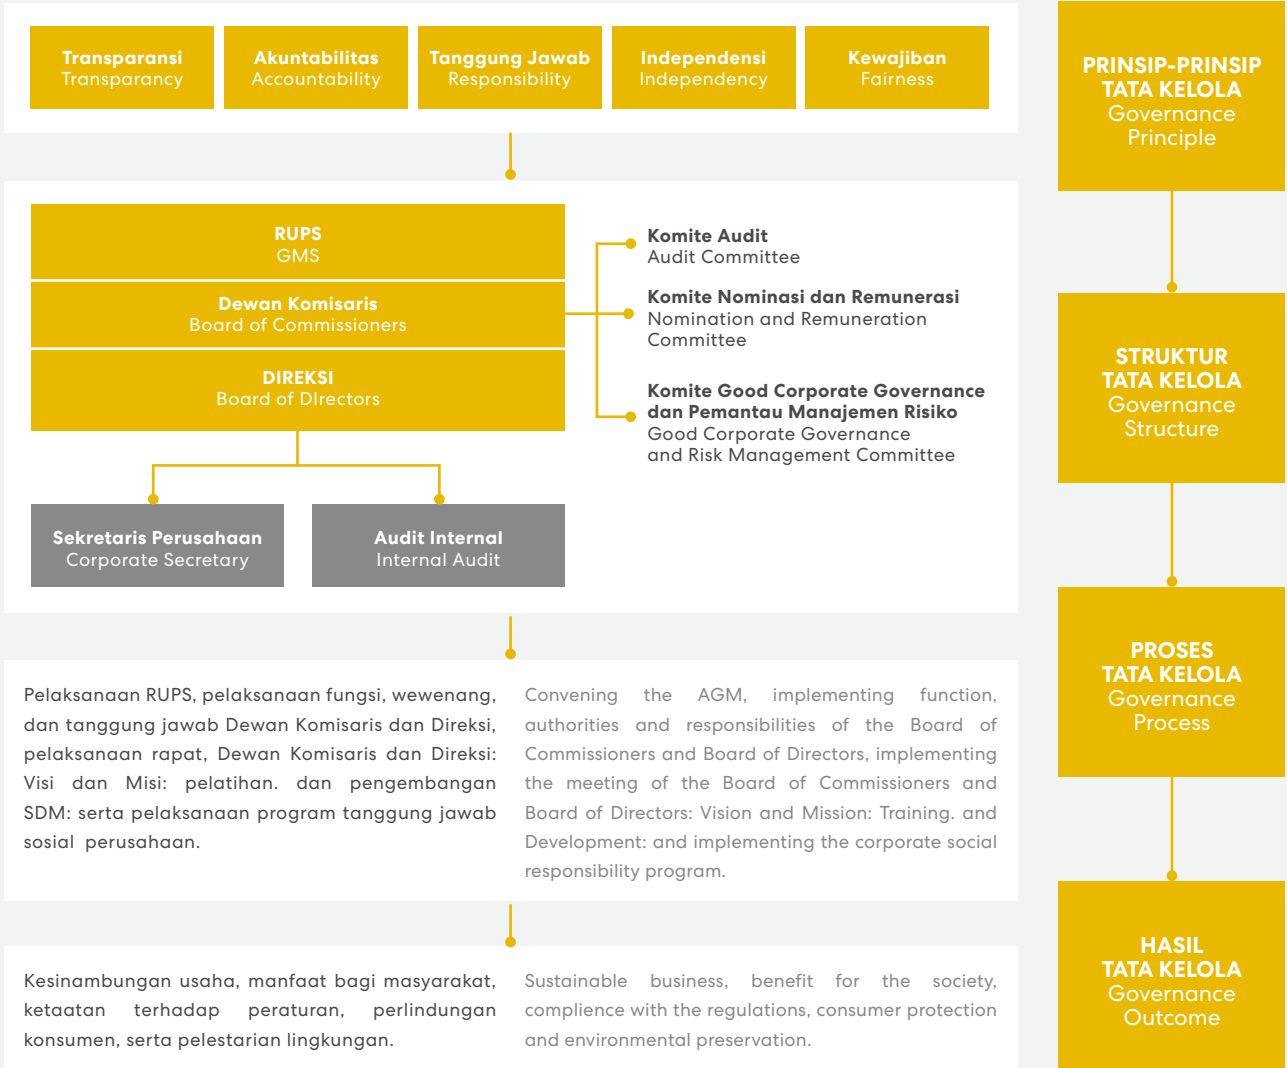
Transparansi
Transparancy

Akuntabilitas
Accountability

Tanggung Jawab
Responsibility

Independensi
Independency

Kewajiban
Fairness

PRINSIP-PRINSIP TATA KELOLA
Governance Principle

RUPS
GMS

Dewan Komisaris
Board of Commissioners

DIREKSI
Board of DIrectors

Komite Audit
Audit Committee

Komite Nominasi dan Remunerasi
Nomination and Remuneration Committee

Komite Good Corporate Governance dan Pemantau Manajemen Risiko
Good Corporate Governance and Risk Management Committee

Sekretaris Perusahaan
Corporate Secretary

Audit Internal
Internal Audit

STRUKTUR TATA KELOLA
Governance Structure

Pelaksanaan RUPS, pelaksanaan fungsi, wewenang, dan tanggung jawab Dewan Komisaris dan Direksi, pelaksanaan rapat, Dewan Komisaris dan Direksi: Visi dan Misi: pelatihan. dan pengembangan SDM: serta pelaksanaan program tanggung jawab sosial perusahaan.

Convening the AGM, implementing function, authorities and responsibilities of the Board of Commissioners and Board of Directors, implementing the meeting of the Board of Commissioners and Board of Directors: Vision and Mission: Training. and Development: and implementing the corporate social responsibility program.

PROSES TATA KELOLA
Governance Process

Kesinambungan usaha, manfaat bagi masyarakat, ketaatan terhadap peraturan, perlindungan konsumen, serta pelestarian lingkungan.

Sustainable business, benefit for the society, complience with the regulations, consumer protection and environmental preservation.

HASIL TATA KELOLA
Governance Outcome